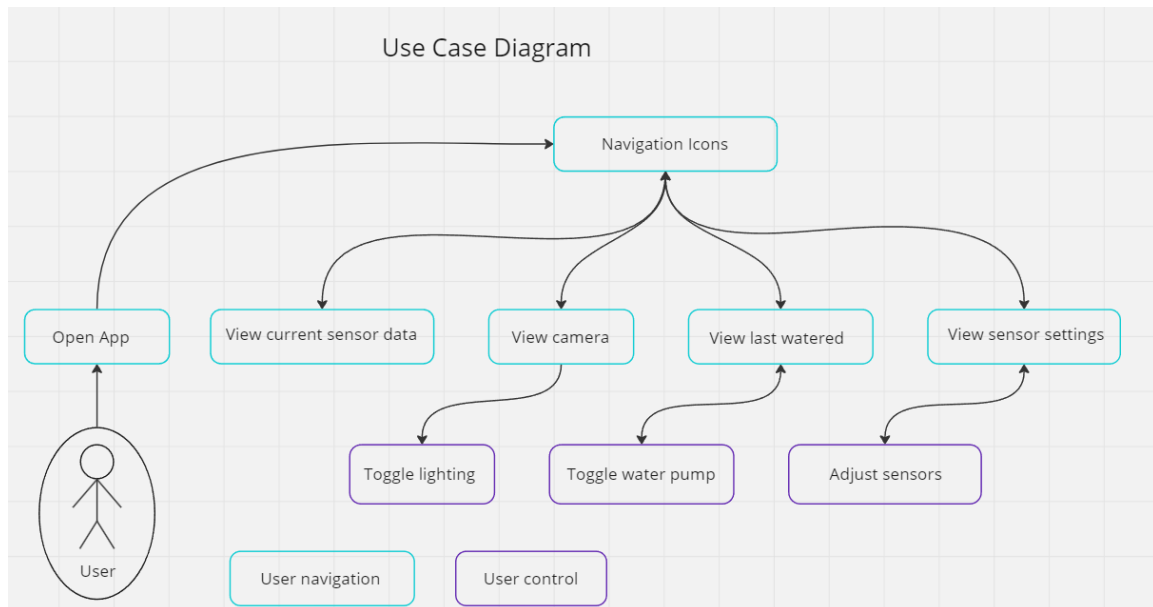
Use Case Diagram

Navigation Icons

Open App

View current sensor data

View camera

View last watered

View sensor settings

Toggle lighting

Toggle water pump

Adjust sensors

User

User navigation

User control